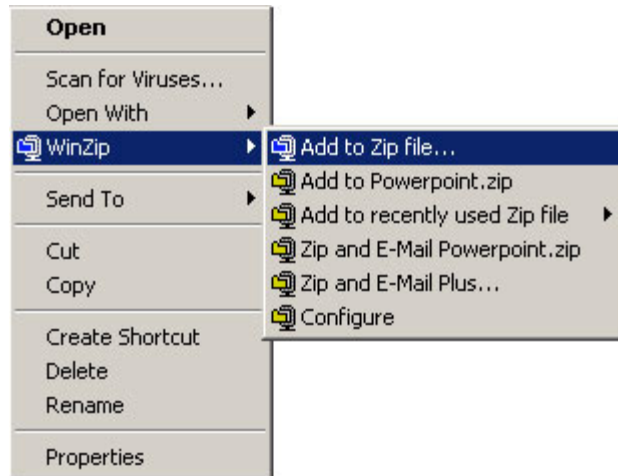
Open
Scan for Viruses...
Open With
WinZip
Send To
Cut
Copy
Create Shortcut
Delete
Rename
Properties

Add to Zip file...
Add to Powerpoint.zip
Add to recently used Zip file
Zip and E-Mail Powerpoint.zip
Zip and E-Mail Plus...
Configure